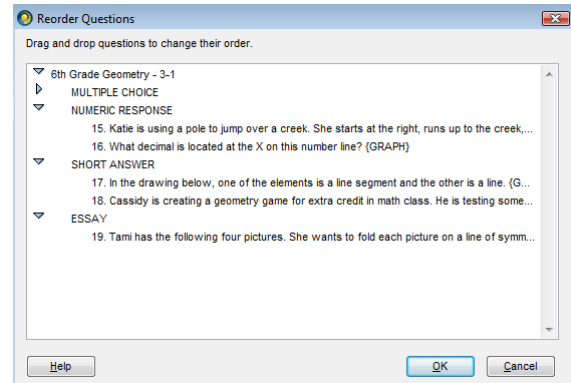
Reorder Questions

Drag and drop questions to change their order.

6th Grade Geometry - 3-1
MULTIPLE CHOICE
NUMERIC RESPONSE
15. Katie is using a pole to jump over a creek. She starts at the right, runs up to the creek,...
16. What decimal is located at the X on this number line? {GRAPH}
SHORT ANSWER
17. In the drawing below, one of the elements is a line segment and the other is a line. {G...
18. Cassidy is creating a geometry game for extra credit in math class. He is testing some...
ESSAY
19. Tami has the following four pictures. She wants to fold each picture on a line of symm...

Help
OK
Cancel